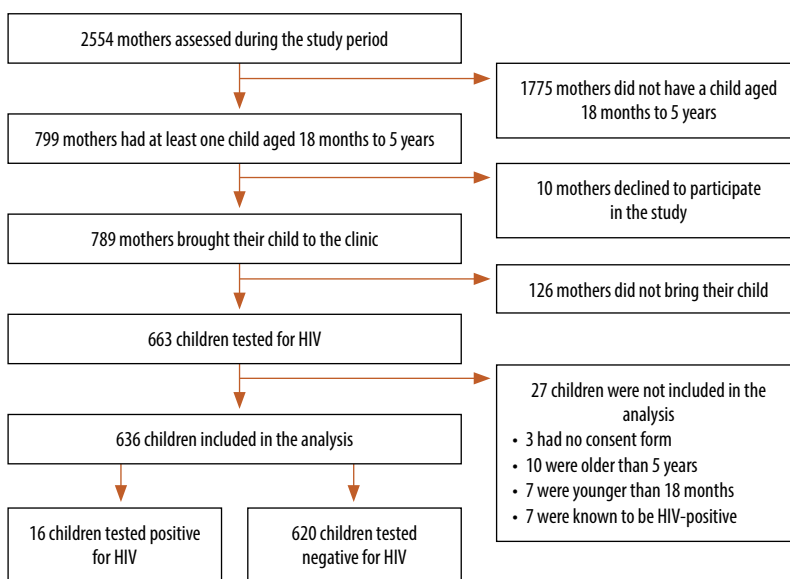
2554 mothers assessed during the study period

1775 mothers did not have a child aged 18 months to 5 years

799 mothers had at least one child aged 18 months to 5 years

10 mothers declined to participate in the study

789 mothers brought their child to the clinic

126 mothers did not bring their child

663 children tested for HIV

27 children were not included in the analysis
• 3 had no consent form
• 10 were older than 5 years
• 7 were younger than 18 months
• 7 were known to be HIV-positive

636 children included in the analysis

16 children tested positive for HIV

620 children tested negative for HIV